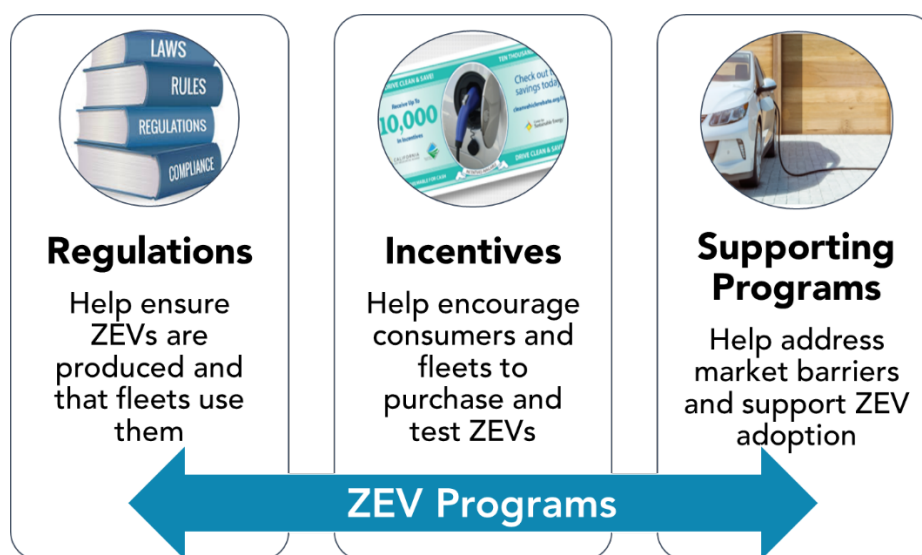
LAWS
RULES
REGULATIONS
COMPLIANCE

Regulations

Help ensure ZEVs are produced and that fleets use them

DRIVE CLEAN & SAVE!
TEN THOUSAND
Receive Up To
10,000
in Incentives
Check out savings today
cleanvehiclerebate.org
DRIVE CLEAN & SAVE!

Incentives

Help encourage consumers and fleets to purchase and test ZEVs

Supporting Programs

Help address market barriers and support ZEV adoption

ZEV Programs